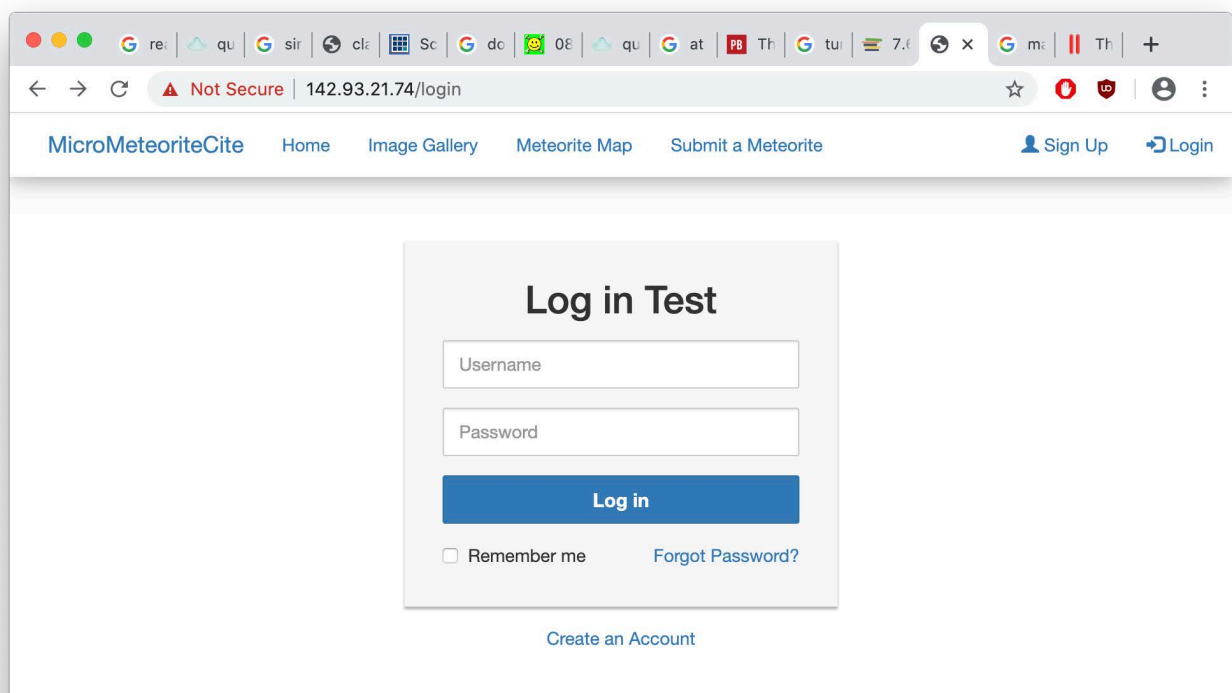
G re | qu | G sir | cla | Sc | G do | 08 | qu | G at | PB Th | G tu | 7.( | × | G ma | Th | +

Not Secure | 142.93.21.74/login

MicroMeteoriteCite Home Image Gallery Meteorite Map Submit a Meteorite Sign Up Login

Log in Test

Username

Password

Log in

Remember me Forgot Password?

Create an Account